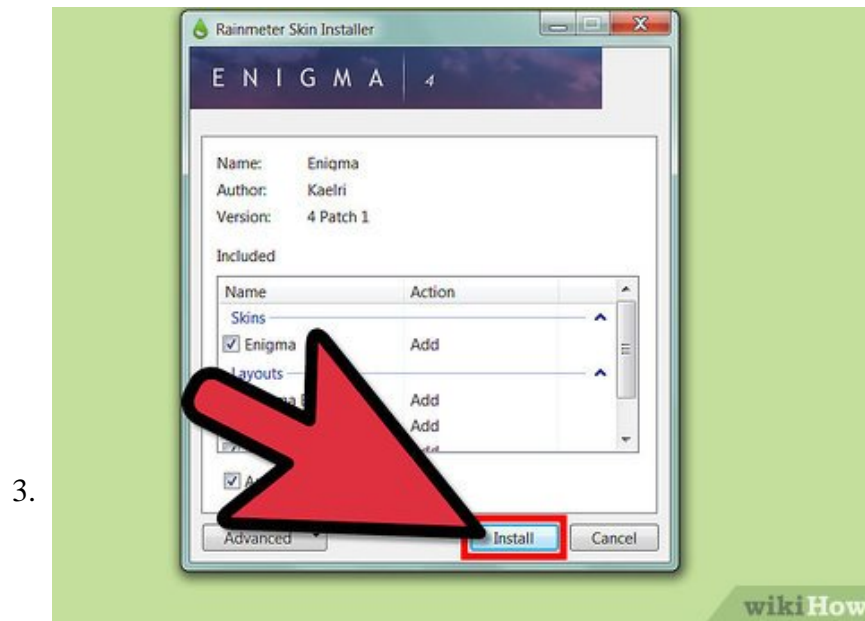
3.

Rainmeter Skin Installer

E N I G M A | 4

Name: Enigma
Author: Kaelri
Version: 4 Patch 1

Included

| Name | Action |
|---|---|
| Skins | |
| Enigma | Add |
| Layouts | |
| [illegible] | Add |
| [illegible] | Add |
| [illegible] | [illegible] |

A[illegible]

Advanced

Install

Cancel

wikiHow